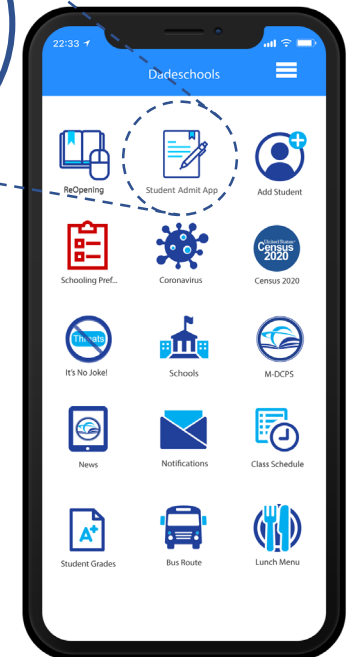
22:33

Dadeschools

ReOpening

Student Admit App

Add Student

Schooling Pref...

Coronavirus

United States Census 2020

Census 2020

Threats

It's No Joke!

Schools

M-DCPS

News

Notifications

Class Schedule

A+

Student Grades

Bus Route

Lunch Menu